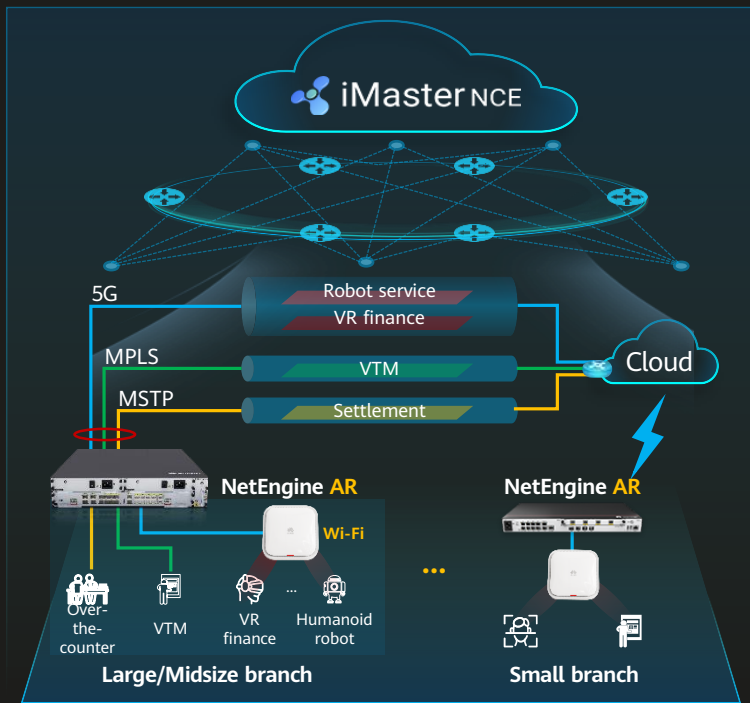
iMaster NCE

5G

Robot service

VR finance

MPLS

VTM

MSTP

Settlement

Cloud

NetEngine AR

Wi-Fi

NetEngine AR

Over-the-counter

VTM

VR finance

...

Humanoid robot

...

Large/Midsize branch

Small branch